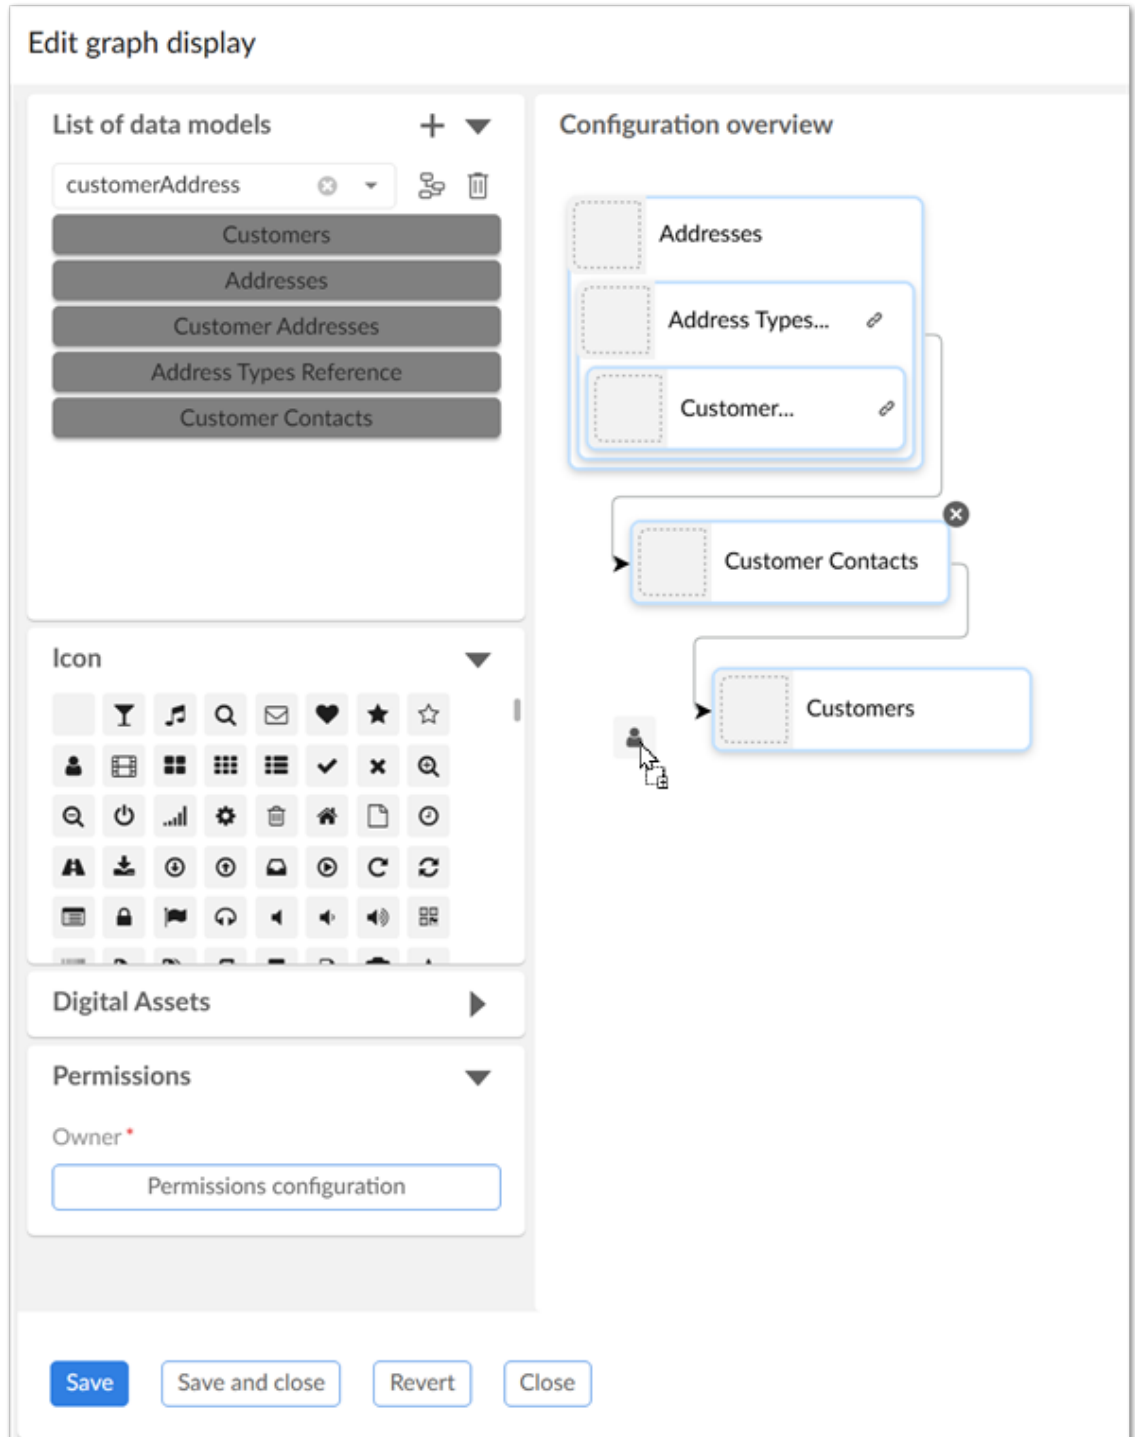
Edit graph display

List of data models

customerAddress

Customers

Addresses

Customer Addresses

Address Types Reference

Customer Contacts

Icon

Digital Assets

Permissions

Owner *

Permissions configuration

Configuration overview

Addresses

Address Types...

Customer...

Customer Contacts

Customers

Save

Save and close

Revert

Close